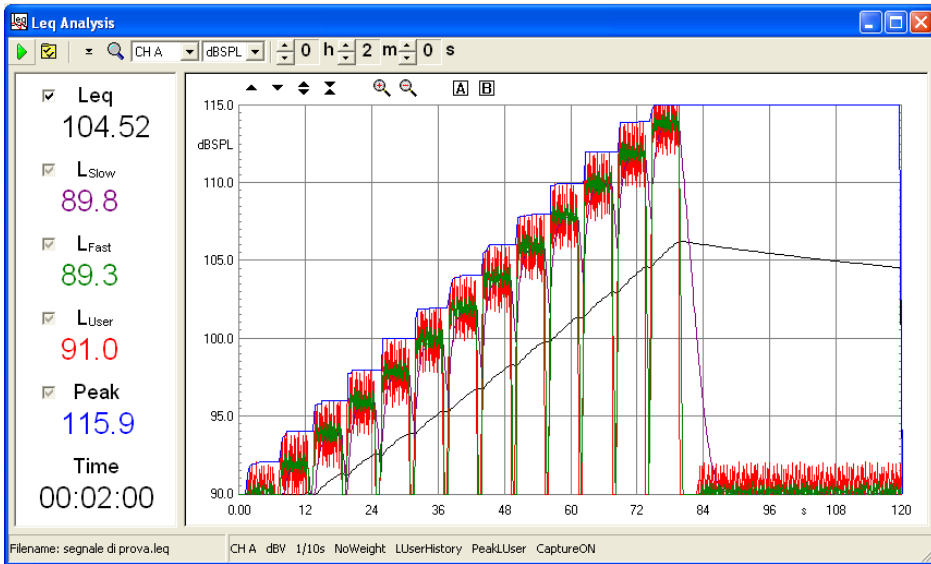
Leq Analysis

CH A dBSPL 0 h 2 m 0 s

Leq
104.52

LSlow
89.8

LFast
89.3

LUser
91.0

Peak
115.9

Time
00:02:00

A B

dBSPL

115.0
110.0
105.0
100.0
95.0
90.0

0.00 12 24 36 48 60 72 84 96 s 108 120

Filename: segnale di prova.leq

CH A dBV 1/10s NoWeight LUserHistory PeakLUser CaptureON